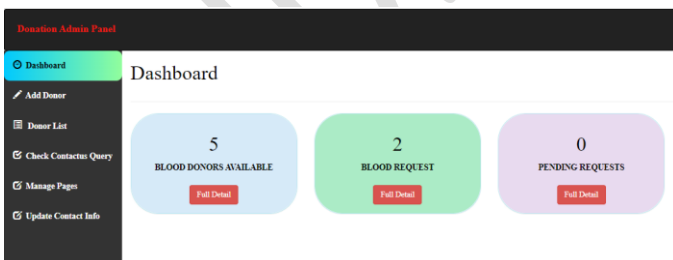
Donation Admin Panel

Dashboard
Add Donor
Donor List
Check Contactus Query
Manage Pages
Update Contact Info

Dashboard

5
BLOOD DONORS AVAILABLE
Full Detail

2
BLOOD REQUEST
Full Detail

0
PENDING REQUESTS
Full Detail